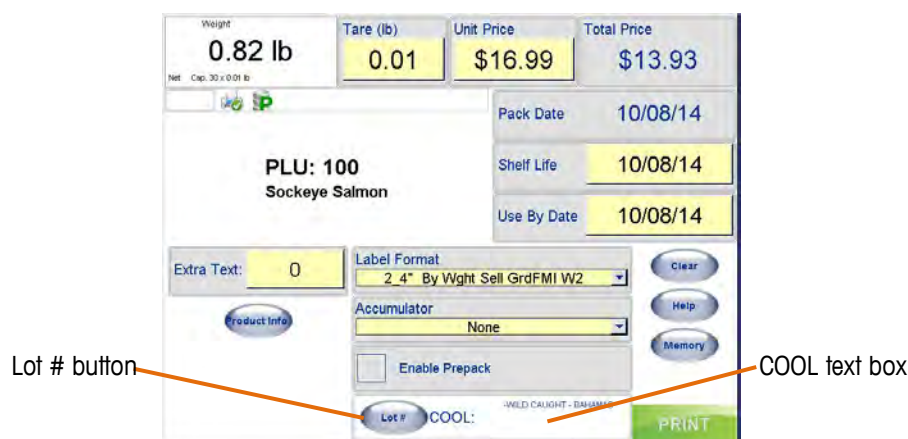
Weight
0.82 lb
Net Cap. 30 x 0.01 lb

Tare (lb)
0.01

Unit Price
$16.99

Total Price
$13.93

Pack Date
10/08/14

Shelf Life
10/08/14

Use By Date
10/08/14

PLU: 100
Sockeye Salmon

Extra Text:
0

Label Format
2 4" By Wght Sell GrdFMI W2

Accumulator
None

Clear

Help

Memory

Product Info

Enable Prepack

Lot # button

Lot #

COOL:

-WILD CAUGHT - BAHAMAS

PRINT

COOL text box